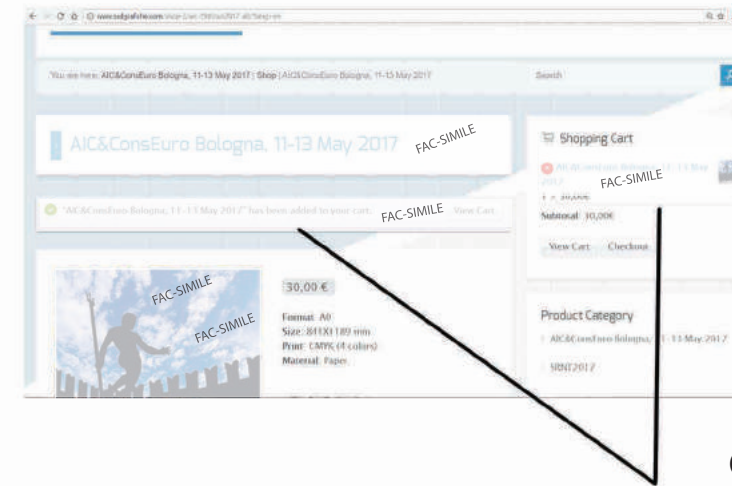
www.sel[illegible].com

You are here: AIC&ConsEuro Bologna, 11-13 May 2017 | Shop | AIC&ConsEuro Bologna, 11-13 May 2017

Search

AIC&ConsEuro Bologna, 11-13 May 2017

FAC-SIMILE

"AIC&ConsEuro Bologna, 11-13 May 2017" has been added to your cart. View Cart

FAC-SIMILE

Shopping Cart

AIC&ConsEuro Bologna, 11-13 May 2017

FAC-SIMILE

1 × 30,00€

Subtotal: 30,00€

View Cart Checkout

FAC-SIMILE

FAC-SIMILE

30,00 €

Format: A0
Size: 841X1189 mm
Print: CMYK (4 colors)
Material: Paper

Product Category

AIC&ConsEuro Bologna, 11-13 May 2017

SRNT2017